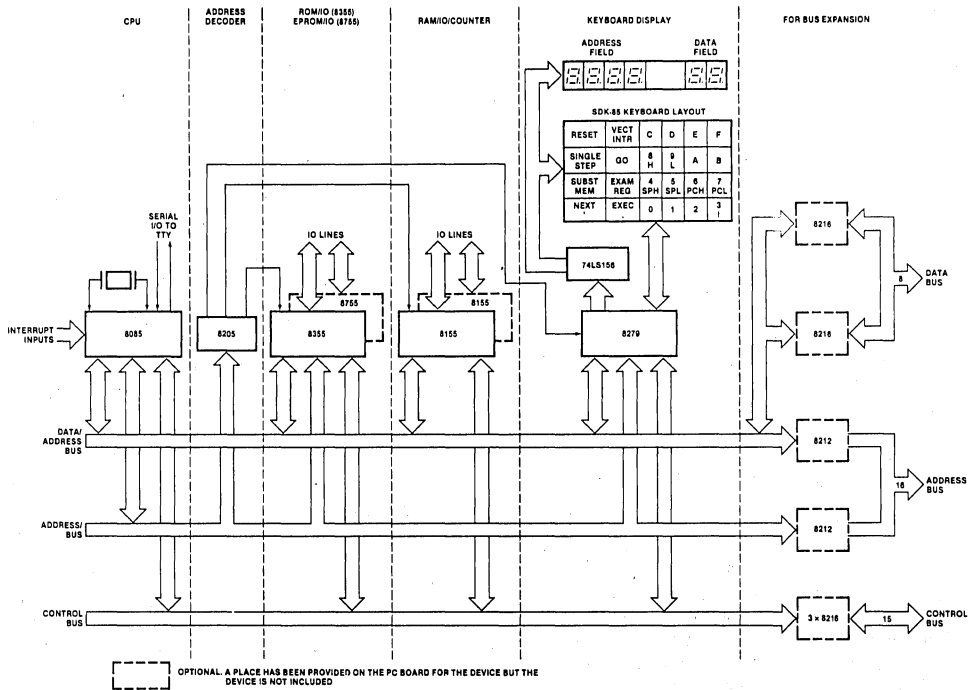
CPU

ADDRESS DECODER

ROM/IO (8355) EPROM/IO (8755)

RAM/IO/COUNTER

KEYBOARD DISPLAY

FOR BUS EXPANSION

ADDRESS FIELD

DATA FIELD

SDK-85 KEYBOARD LAYOUT

| RESET | VECT INTR | C | D | E | F |
|---|---|---|---|---|---|
| SINGLE STEP | GO | 8 H | 9 L | A | B |
| SUBST MEM | EXAM REG | 4 SPH | 5 SPL | 6 PCH | 7 PCL |
| NEXT , | EXEC . | 0 | 1 | 2 | 3 I |

SERIAL I/O TO TTY

IO LINES

IO LINES

74LS156

8216

8 DATA BUS

8216

INTERRUPT INPUTS

8085

8205

8355

8755

8155

8155

8279

DATA/ ADDRESS BUS

8212

16 ADDRESS BUS

ADDRESS/ BUS

8212

CONTROL BUS

3 × 8216

15

CONTROL BUS

OPTIONAL. A PLACE HAS BEEN PROVIDED ON THE PC BOARD FOR THE DEVICE BUT THE DEVICE IS NOT INCLUDED